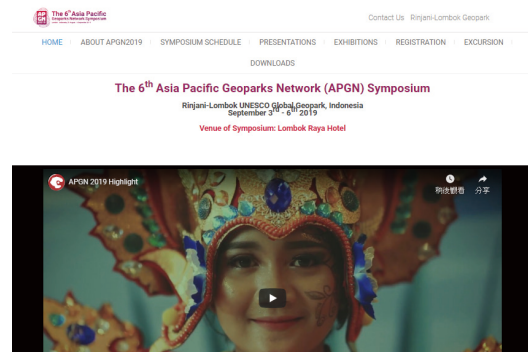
The 6th Asia Pacific Geoparks Network Symposium

Contact Us Rinjani-Lombok Geopark

HOME | ABOUT APGN2019 | SYMPOSIUM SCHEDULE | PRESENTATIONS | EXHIBITIONS | REGISTRATION | EXCURSION | DOWNLOADS

The 6$^{th}$ Asia Pacific Geoparks Network (APGN) Symposium

Rinjani-Lombok UNESCO Global Geopark, Indonesia
September 3$^{rd}$ - 6$^{th}$ 2019

Venue of Symposium: Lombok Raya Hotel

APGN 2019 Highlight

稍後觀看 分享